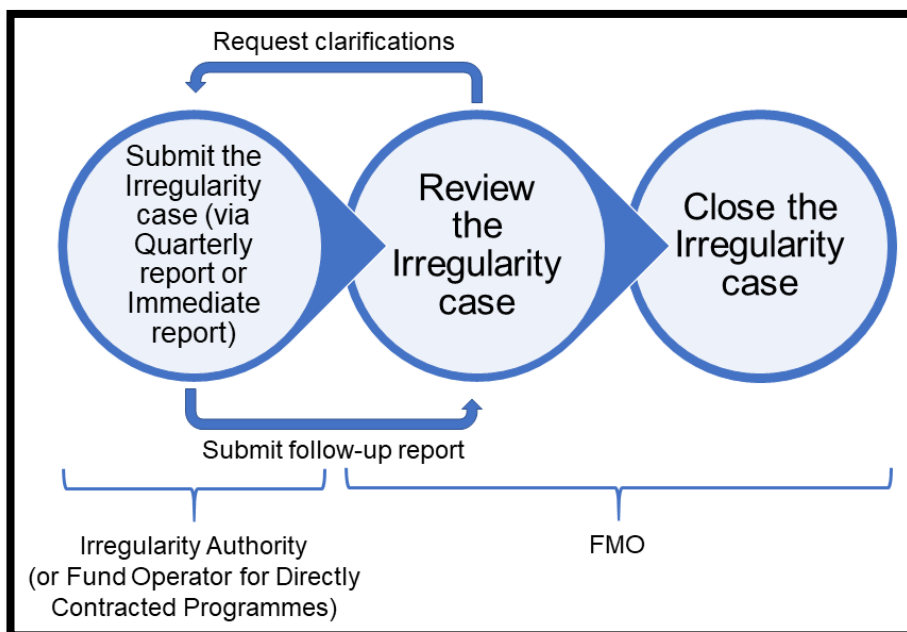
Request clarifications

Submit the Irregularity case (via Quarterly report or Immediate report)

Review the Irregularity case

Close the Irregularity case

Submit follow-up report

Irregularity Authority (or Fund Operator for Directly Contracted Programmes)

FMO